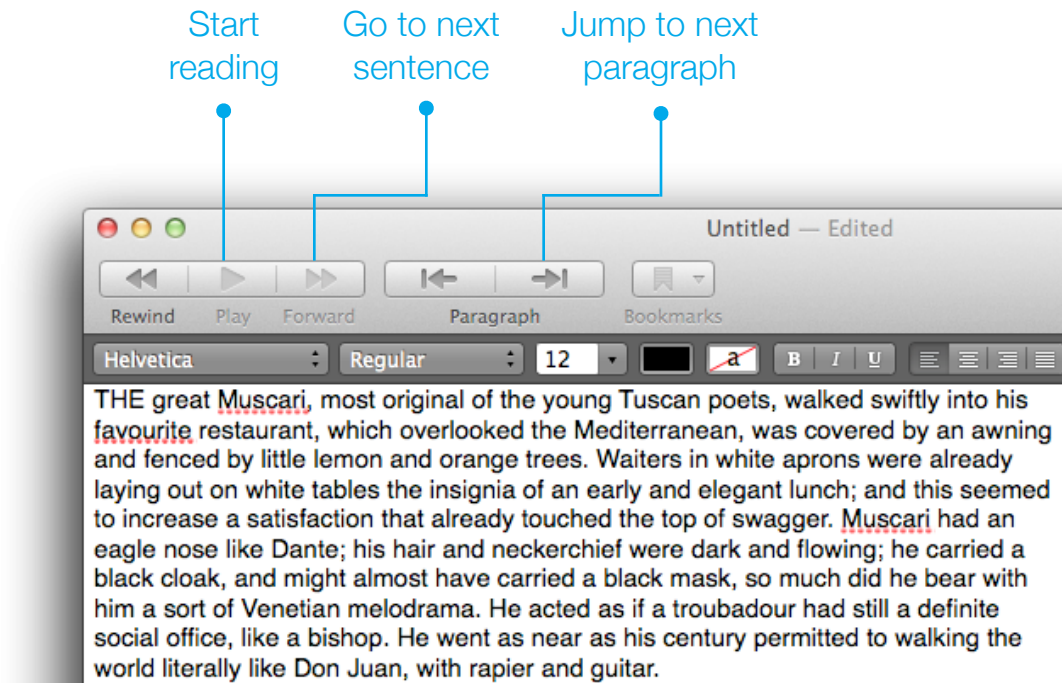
Start reading

Go to next sentence

Jump to next paragraph

Untitled — Edited

Rewind Play Forward

Paragraph

Bookmarks

Helvetica

Regular

12

a

B I U

THE great Muscari, most original of the young Tuscan poets, walked swiftly into his favourite restaurant, which overlooked the Mediterranean, was covered by an awning and fenced by little lemon and orange trees. Waiters in white aprons were already laying out on white tables the insignia of an early and elegant lunch; and this seemed to increase a satisfaction that already touched the top of swagger. Muscari had an eagle nose like Dante; his hair and neckerchief were dark and flowing; he carried a black cloak, and might almost have carried a black mask, so much did he bear with him a sort of Venetian melodrama. He acted as if a troubadour had still a definite social office, like a bishop. He went as near as his century permitted to walking the world literally like Don Juan, with rapier and guitar.